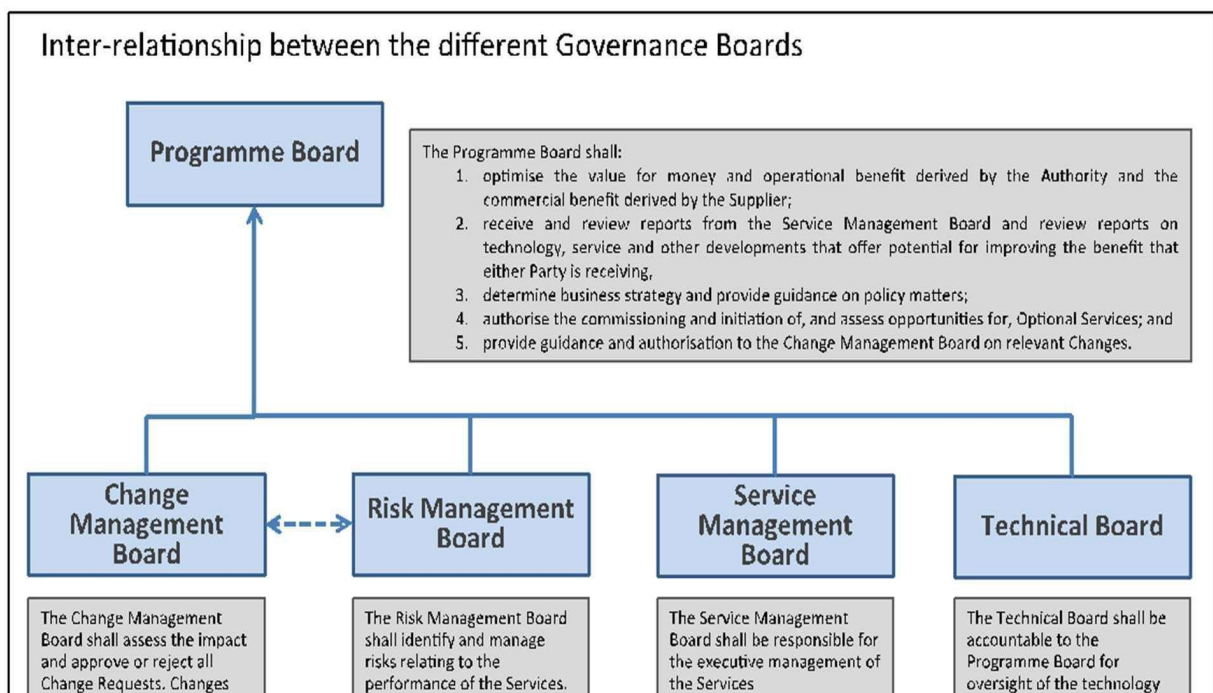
Inter-relationship between the different Governance Boards

Programme Board

The Programme Board shall:
1. optimise the value for money and operational benefit derived by the Authority and the commercial benefit derived by the Supplier;
2. receive and review reports from the Service Management Board and review reports on technology, service and other developments that offer potential for improving the benefit that either Party is receiving,
3. determine business strategy and provide guidance on policy matters;
4. authorise the commissioning and initiation of, and assess opportunities for, Optional Services; and
5. provide guidance and authorisation to the Change Management Board on relevant Changes.

Change Management Board

Risk Management Board

Service Management Board

Technical Board

The Change Management Board shall assess the impact and approve or reject all Change Requests. Changes

The Risk Management Board shall identify and manage risks relating to the performance of the Services.

The Service Management Board shall be responsible for the executive management of the Services

The Technical Board shall be accountable to the Programme Board for oversight of the technology